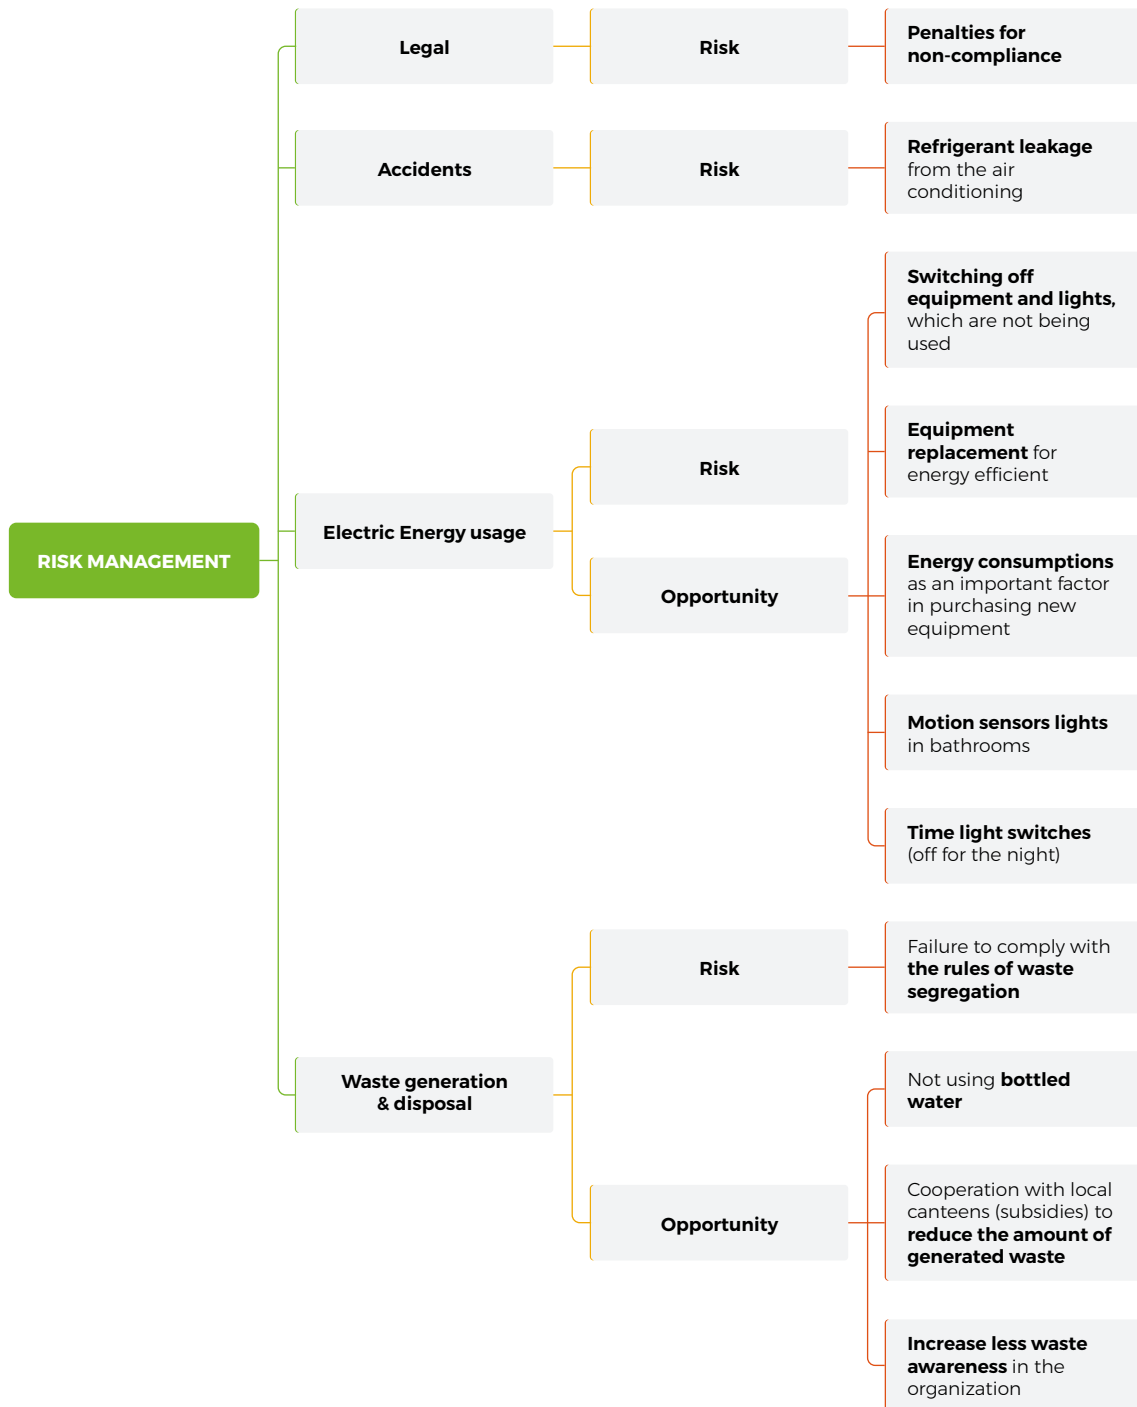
RISK MANAGEMENT

Legal

Risk

Penalties for non-compliance

Accidents

Risk

Refrigerant leakage from the air conditioning

Electric Energy usage

Risk

Opportunity

Switching off equipment and lights, which are not being used

Equipment replacement for energy efficient

Energy consumptions as an important factor in purchasing new equipment

Motion sensors lights in bathrooms

Time light switches (off for the night)

Waste generation & disposal

Risk

Failure to comply with the rules of waste segregation

Opportunity

Not using bottled water

Cooperation with local canteens (subsidies) to reduce the amount of generated waste

Increase less waste awareness in the organization